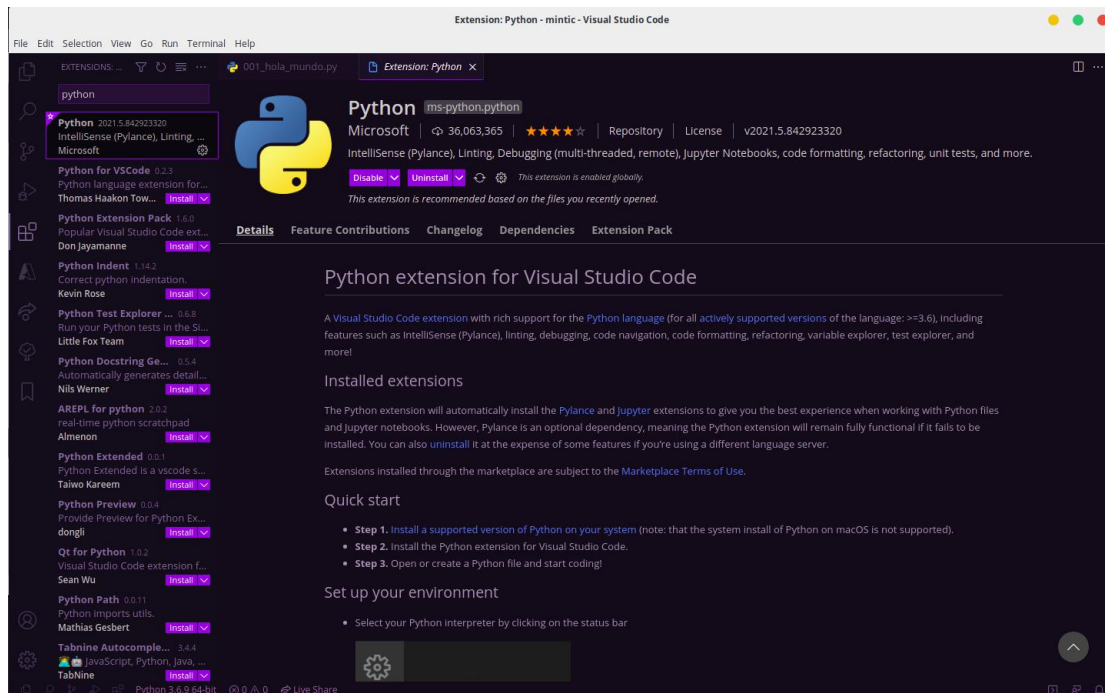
Extension: Python - mintic - Visual Studio Code

File Edit Selection View Go Run Terminal Help

EXTENSIONS: ...

python

Python 2021.5.842923320
IntelliSense (Pylance), Linting, ...
Microsoft

Python for VSCode 0.2.3
Python language extension for...
Thomas Haakon Tow... Install

Python Extension Pack 1.6.0
Popular Visual Studio Code ext...
Don Jayamanne Install

Python Indent 1.14.2
Correct python indentation.
Kevin Rose Install

Python Test Explorer ... 0.6.8
Run your Python tests in the Si...
Little Fox Team Install

Python Docstring Ge... 0.5.4
Automatically generates detail...
Nils Werner Install

AREPL for python 2.0.2
real-time python scratchpad
Almenon Install

Python Extended 0.0.1
Python Extended is a vscode s...
Taiwo Kareem Install

Python Preview 0.0.4
Provide Preview for Python Ex...
dongli Install

Qt for Python 1.0.2
Visual Studio Code extension f...
Sean Wu Install

Python Path 0.0.11
Python imports utils.
Mathias Gesbert Install

Tabnine Autocomple... 3.4.4
JavaScript, Python, Java, ...
TabNine Install

001_hola_mundo.py

Extension: Python

Python ms-python.python
Microsoft | 36,063,365 | ★★★★☆ | Repository | License | v2021.5.842923320
IntelliSense (Pylance), Linting, Debugging (multi-threaded, remote), Jupyter Notebooks, code formatting, refactoring, unit tests, and more.
Disable Uninstall This extension is enabled globally.
This extension is recommended based on the files you recently opened.

Details Feature Contributions Changelog Dependencies Extension Pack

Python extension for Visual Studio Code

A Visual Studio Code extension with rich support for the Python language (for all actively supported versions of the language: >=3.6), including features such as IntelliSense (Pylance), linting, debugging, code navigation, code formatting, refactoring, variable explorer, test explorer, and more!

Installed extensions

The Python extension will automatically install the Pylance and Jupyter extensions to give you the best experience when working with Python files and Jupyter notebooks. However, Pylance is an optional dependency, meaning the Python extension will remain fully functional if it fails to be installed. You can also uninstall it at the expense of some features if you're using a different language server.

Extensions installed through the marketplace are subject to the Marketplace Terms of Use.

Quick start

• Step 1. Install a supported version of Python on your system (note: that the system install of Python on macOS is not supported).
• Step 2. Install the Python extension for Visual Studio Code.
• Step 3. Open or create a Python file and start coding!

Set up your environment

• Select your Python interpreter by clicking on the status bar

Python 3.6.9 64-bit ⊗0 ⚠0 Live Share